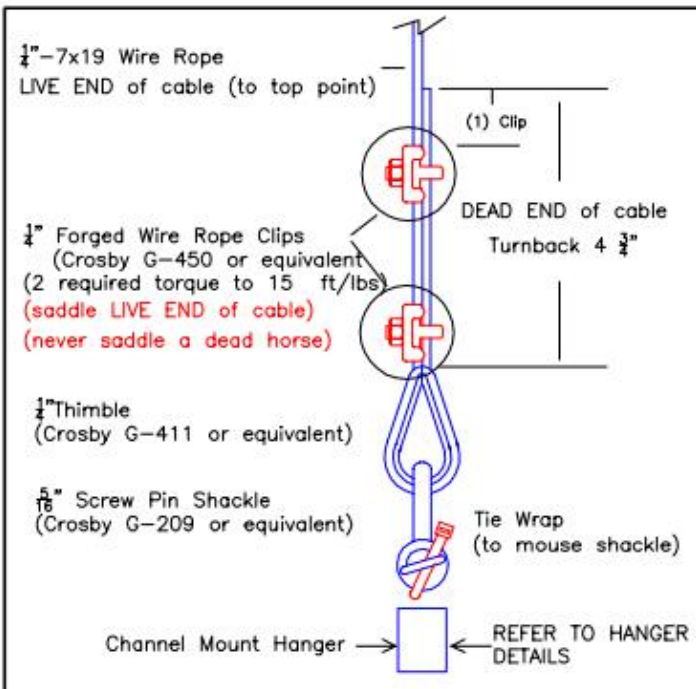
$\frac{1}{4}$"–7x19 Wire Rope
LIVE END of cable (to top point)

(1) Clip

DEAD END of cable
Turnback 4 $\frac{3}{4}$"

$\frac{1}{4}$" Forged Wire Rope Clips
(Crosby G-450 or equivalent
(2 required torque to 15 ft/lbs)
(saddle LIVE END of cable)
(never saddle a dead horse)

$\frac{1}{4}$"Thimble
(Crosby G-411 or equivalent)

$\frac{5}{16}$" Screw Pin Shackle
(Crosby G-209 or equivalent)

Tie Wrap
(to mouse shackle)

Channel Mount Hanger

REFER TO HANGER DETAILS